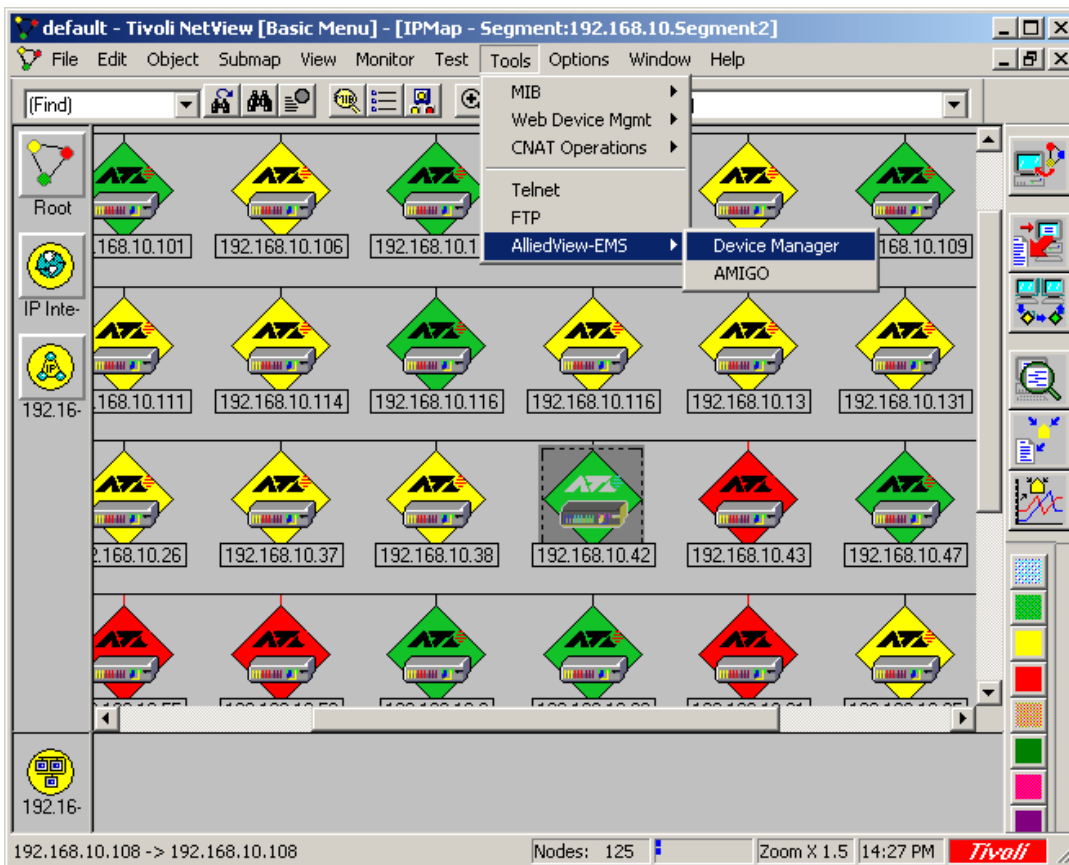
default - Tivoli NetView [Basic Menu] - [IPMap - Segment:192.168.10.Segment2]

File Edit Object Submap View Monitor Test Tools Options Window Help

(Find)

MIB
Web Device Mgmt
CNAT Operations
Telnet
FTP
AlliedView-EMS
Device Manager
AMIGO

Root
IP Inte-
192.16-

.168.10.101
192.168.10.106
192.168.10.1
.168.10.109
.168.10.111
192.168.10.114
192.168.10.116
192.168.10.116
192.168.10.13
192.168.10.131
.168.10.26
192.168.10.37
192.168.10.38
192.168.10.42
192.168.10.43
192.168.10.47

192.16-

192.168.10.108 -> 192.168.10.108
Nodes: 125
Zoom X 1.5
14:27 PM
Tivoli